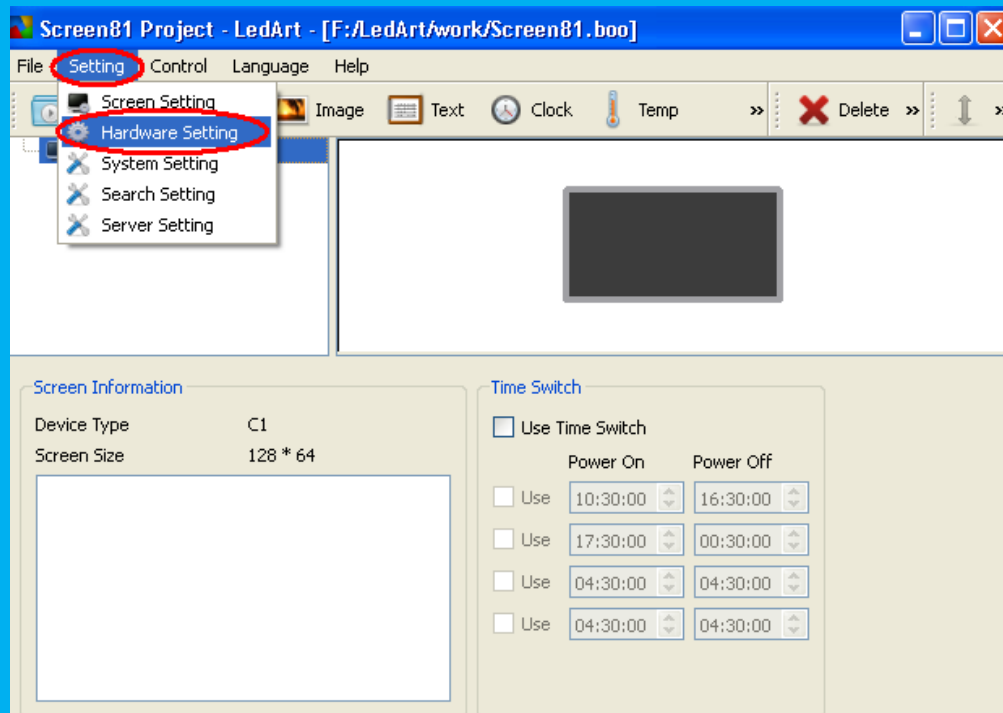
Screen81 Project - LedArt - [F:/LedArt/work/Screen81.boo]

File Setting Control Language Help

Screen Setting
Hardware Setting
System Setting
Search Setting
Server Setting

Image Text Clock Temp » Delete »

Screen Information
Device Type C1
Screen Size 128 * 64

Time Switch
Use Time Switch
Power On Power Off
Use 10:30:00 16:30:00
Use 17:30:00 00:30:00
Use 04:30:00 04:30:00
Use 04:30:00 04:30:00